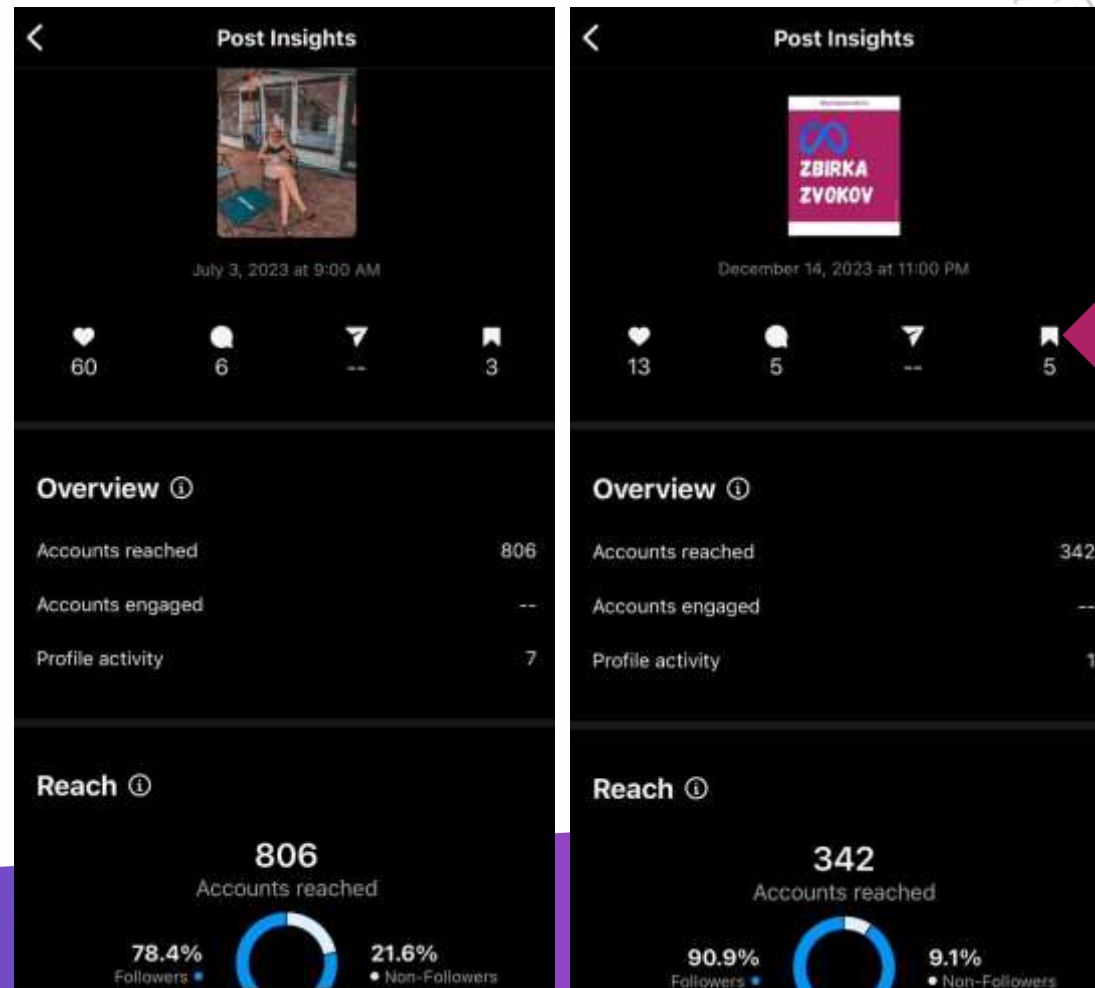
Post Insights

July 3, 2023 at 9:00 AM

60 6 -- 3

Overview ⓘ

Accounts reached 806

Accounts engaged --

Profile activity 7

Reach ⓘ

806
Accounts reached

78.4%
Followers

21.6%
Non-Followers

Post Insights

ZBIRKA ZVOKOV

December 14, 2023 at 11:00 PM

13 5 -- 5

Overview ⓘ

Accounts reached 342

Accounts engaged --

Profile activity 1

Reach ⓘ

342
Accounts reached

90.9%
Followers

9.1%
Non-Followers